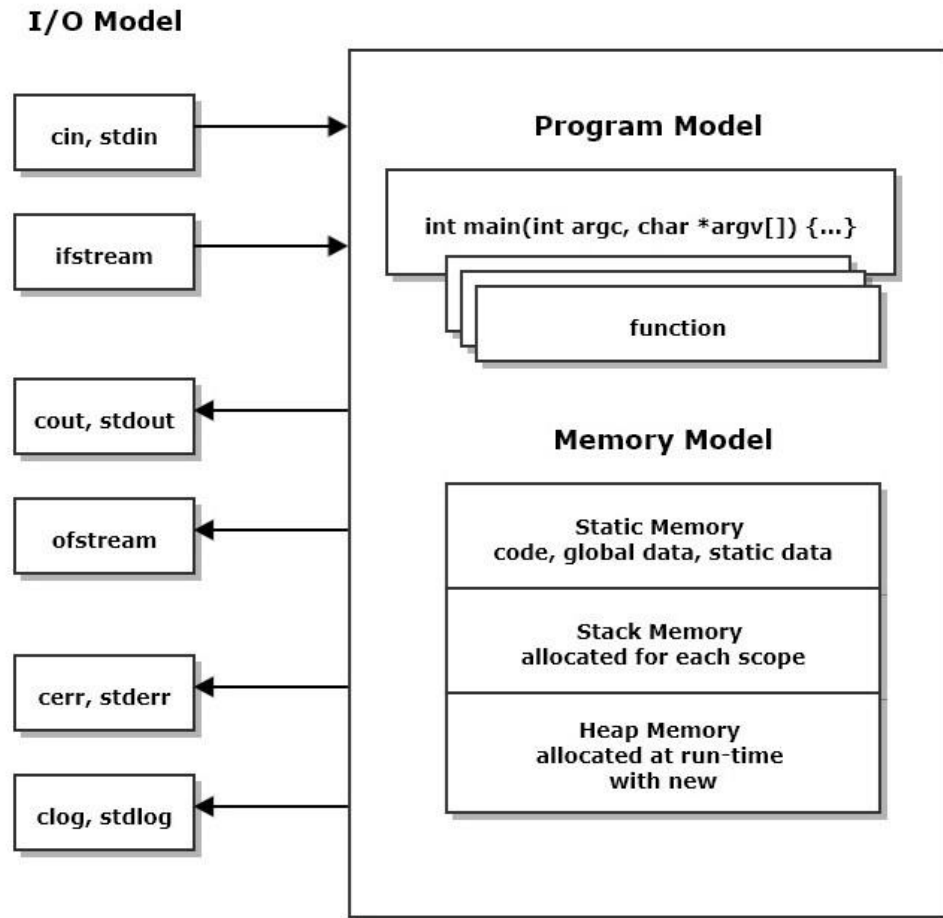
I/O Model

cin, stdin

ifstream

cout, stdout

ofstream

cerr, stderr

clog, stdlog

Program Model

int main(int argc, char *argv[]) {...}

function

Memory Model

Static Memory
code, global data, static data

Stack Memory
allocated for each scope

Heap Memory
allocated at run-time
with new